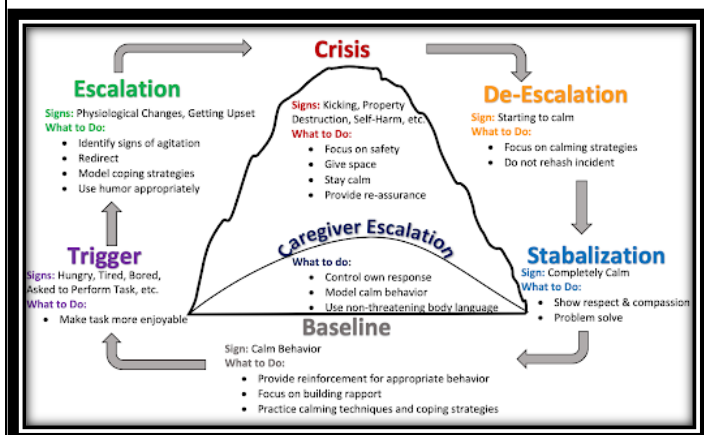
Crisis

Signs: Kicking, Property Destruction, Self-Harm, etc.
What to Do:
- Focus on safety
- Give space
- Stay calm
- Provide re-assurance

Escalation

Signs: Physiological Changes, Getting Upset
What to Do:
- Identify signs of agitation
- Redirect
- Model coping strategies
- Use humor appropriately

De-Escalation

Sign: Starting to calm
What to Do:
- Focus on calming strategies
- Do not rehash incident

Trigger

Signs: Hungry, Tired, Bored, Asked to Perform Task, etc.
What to Do:
- Make task more enjoyable

Caregiver Escalation

What to do:
- Control own response
- Model calm behavior
- Use non-threatening body language

Stabalization

Sign: Completely Calm
What to Do:
- Show respect & compassion
- Problem solve

Baseline

Sign: Calm Behavior
What to Do:
- Provide reinforcement for appropriate behavior
- Focus on building rapport
- Practice calming techniques and coping strategies